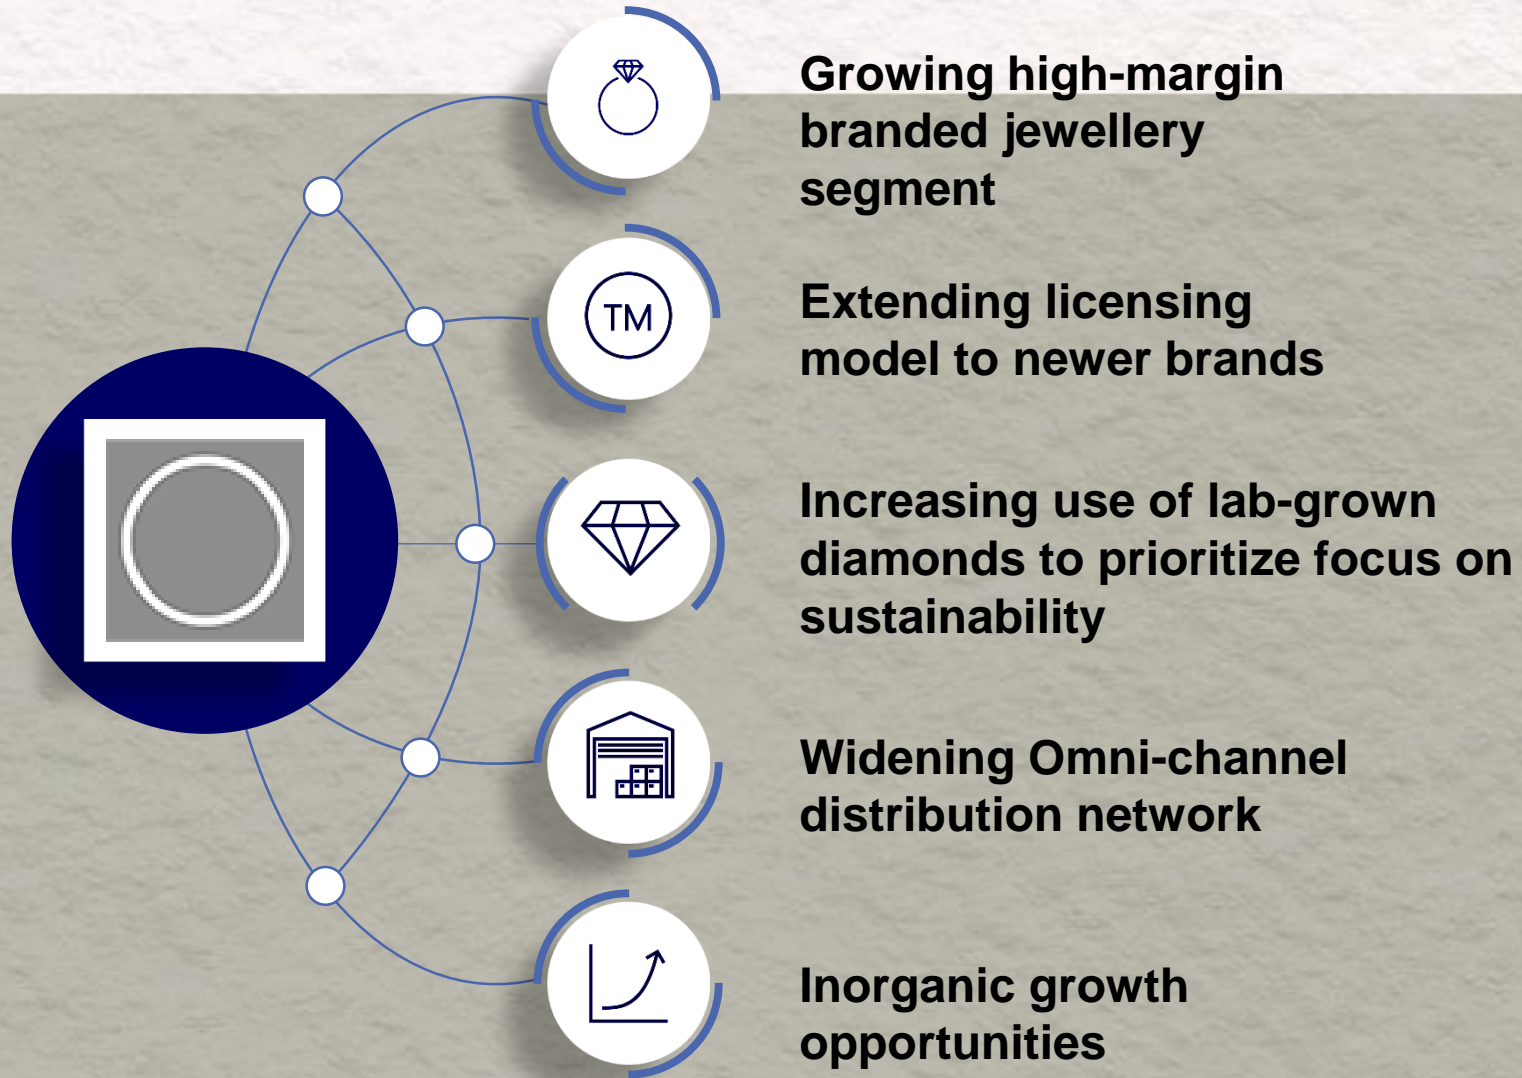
TM

Growing high-margin branded jewellery segment

Extending licensing model to newer brands

Increasing use of lab-grown diamonds to prioritize focus on sustainability

Widening Omni-channel distribution network

Inorganic growth opportunities